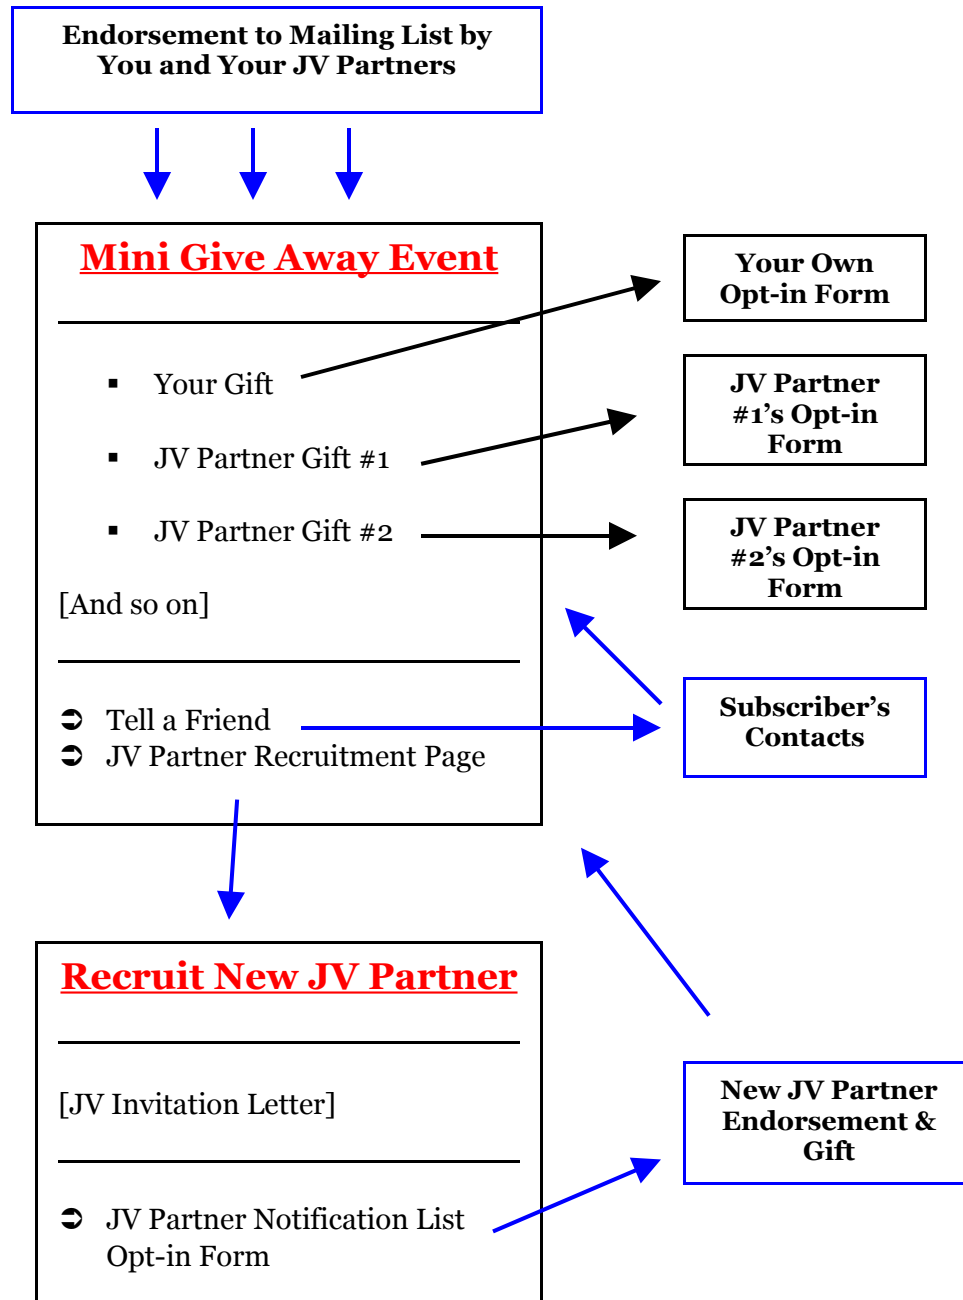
Endorsement to Mailing List by You and Your JV Partners

Mini Give Away Event

▪ Your Gift

▪ JV Partner Gift #1

▪ JV Partner Gift #2

[And so on]

➲ Tell a Friend
➲ JV Partner Recruitment Page

Your Own Opt-in Form

JV Partner #1's Opt-in Form

JV Partner #2's Opt-in Form

Subscriber's Contacts

Recruit New JV Partner

[JV Invitation Letter]

➲ JV Partner Notification List Opt-in Form

New JV Partner Endorsement & Gift